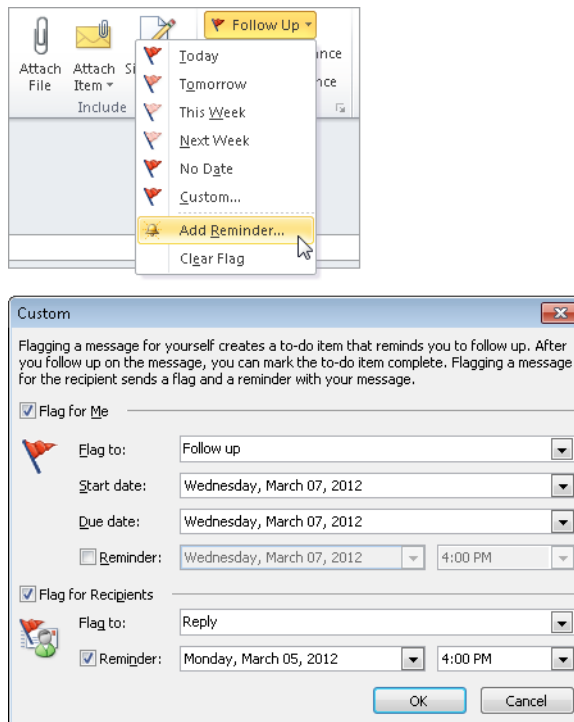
Attach File

Attach Item

Si

Include

Follow Up

Today

Tomorrow

This Week

Next Week

No Date

Custom...

Add Reminder...

Clear Flag

nce

nce

Custom

Flagging a message for yourself creates a to-do item that reminds you to follow up. After you follow up on the message, you can mark the to-do item complete. Flagging a message for the recipient sends a flag and a reminder with your message.

Flag for Me

Flag to: Follow up

Start date: Wednesday, March 07, 2012

Due date: Wednesday, March 07, 2012

Reminder: Wednesday, March 07, 2012 4:00 PM

Flag for Recipients

Flag to: Reply

Reminder: Monday, March 05, 2012 4:00 PM

OK

Cancel